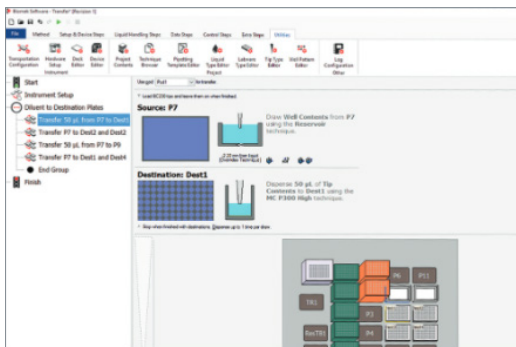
Biomek Software - Transfer* (Revision 1)

File | Method | Setup & Device Steps | Liquid Handling Steps | Data Steps | Control Steps | Entry Steps | Utilities

Transportation Configuration | Hardware Setup | Deck Editor | Device Editor | Instrument | Project Contents | Technique Browser | Pipetting Template Editor | Liquid Type Editor | Labware Type Editor | Tip Type Editor | Well Pattern Editor | Project | Log Configuration | Other

Start
Instrument Setup
Diluent to Destination Plates
Transfer 50 µL from P7 to Dest1
Transfer P7 to Dest2 and Dest2
Transfer 50 µL from P7 to P9
Transfer P7 to Dest1 and Dest4
End Group
Finish

Merged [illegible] to transfer

Source: P7

Draw Well Contents from P7 using the Reservoir technique.

Destination: Dest1

Dispense 50 µL of Tip Contents to Dest1 using the MC P300 High technique.

TR1
P6
P11
P3
P4
RevTR1